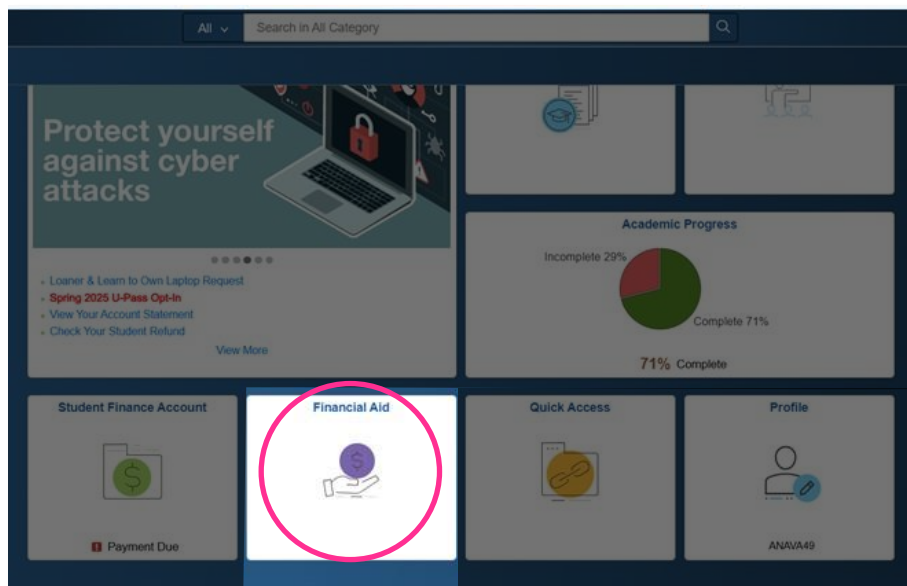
All

Search in All Category

Protect yourself against cyber attacks

Loaner & Learn to Own Laptop Request
Spring 2025 U-Pass Opt-In
View Your Account Statement
Check Your Student Refund

View More

Academic Progress

Incomplete 29%

Complete 71%

71% Complete

Student Finance Account

Payment Due

Financial Aid

Quick Access

Profile

ANAVA49